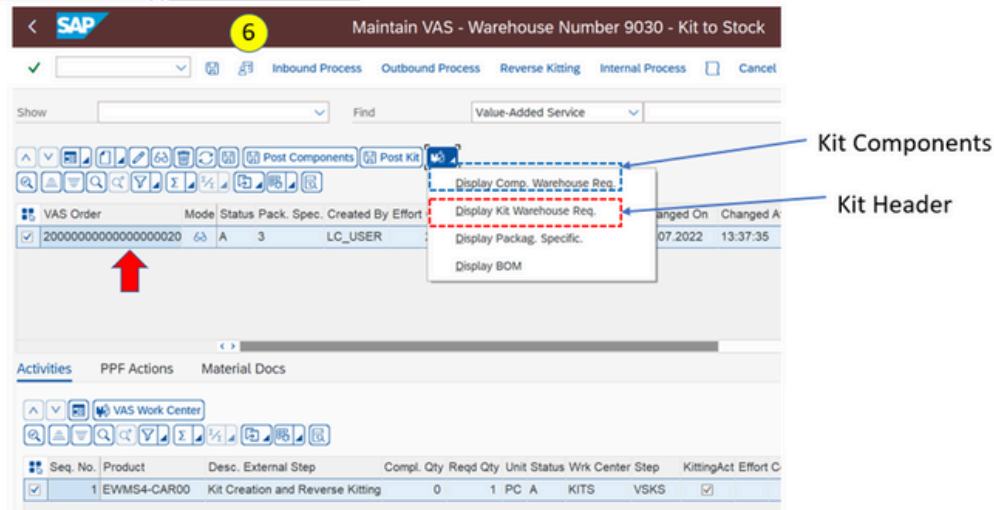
Maintain VAS - Warehouse Number 9030 - Kit to Stock

6

Inbound Process Outbound Process Reverse Kitting Internal Process Cancel

Show Find Value-Added Service

Post Components Post Kit

Display Comp. Warehouse Req.
Display Kit Warehouse Req.
Display Packag. Specific.
Display BOM

Kit Components

Kit Header

| VAS Order | Mode | Status | Pack. Spec. | Created By | Effort | ...anged On | Changed A... |
|---|---|---|---|---|---|---|---|
| 20000000000000000020 | | A | 3 | LC_USER | | 07.2022 | 13:37:35 |

Activities PPF Actions Material Docs

VAS Work Center

| Seq. No. | Product | Desc. External Step | Compl. Qty | Reqd Qty | Unit | Status | Wrk Center | Step | KittingAct | Effort C... |
|---|---|---|---|---|---|---|---|---|---|---|
| 1 | EWMS4-CAR00 | Kit Creation and Reverse Kitting | 0 | 1 | PC | A | KITS | VSKS | ☑ | |